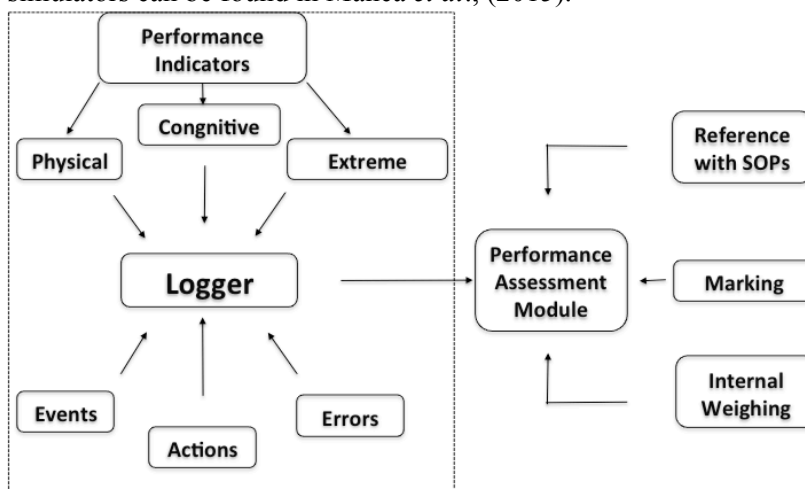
simulators can be found in Manca et al., (2013).

Performance Indicators

Congnitive

Physical

Extreme

Logger

Events

Actions

Errors

Reference with SOPs

Performance Assessment Module

Marking

Internal Weighing